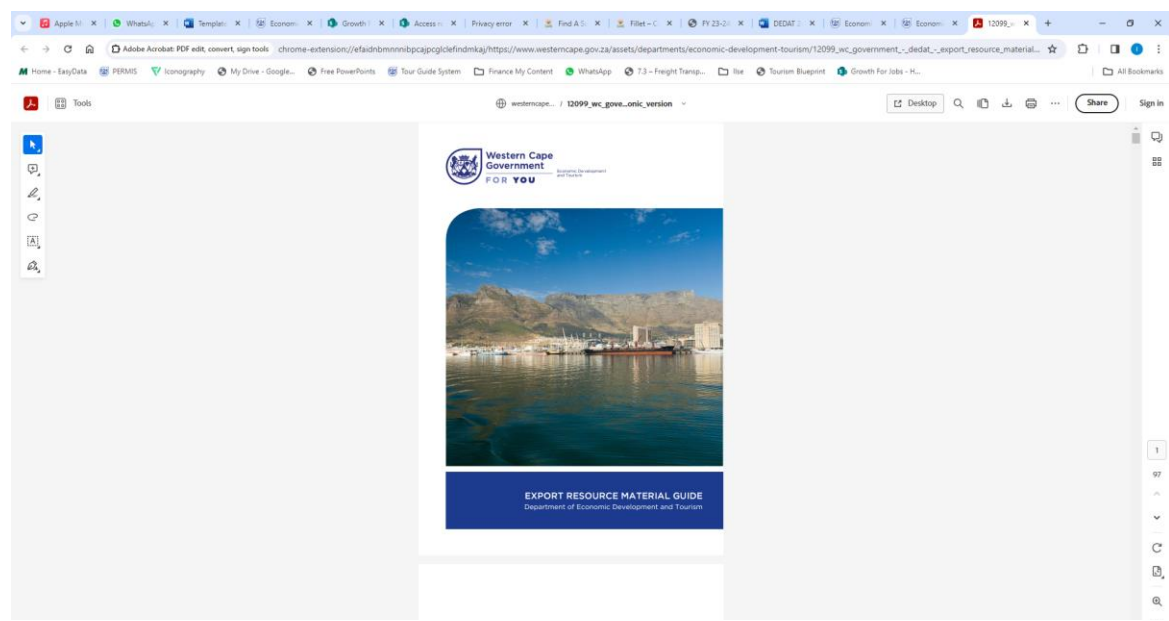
Apple M | WhatsAp | Templat | Econom | Growth | Access | Privacy error | Find A S | Fillet – C | FY 23-24 | DEDAT 2 | Econom | Econom | 12099_w

Adobe Acrobat: PDF edit, convert, sign tools chrome-extension://efaidnbmnnnibpcajpcglclefindmkaj/https://www.westerncape.gov.za/assets/departments/economic-development-tourism/12099_wc_government_-_dedat_-_export_resource_material...

Home - EasyData | PERMIS | Iconography | My Drive - Google... | Free PowerPoints | Tour Guide System | Finance My Content | WhatsApp | 7.3 – Freight Transp... | Ilse | Tourism Blueprint | Growth For Jobs - H... | All Bookmarks

Tools

westerncape... / 12099_wc_gove...onic_version

Desktop

Share

Sign in

Western Cape Government
FOR YOU
Economic Development and Tourism

EXPORT RESOURCE MATERIAL GUIDE
Department of Economic Development and Tourism

1

97